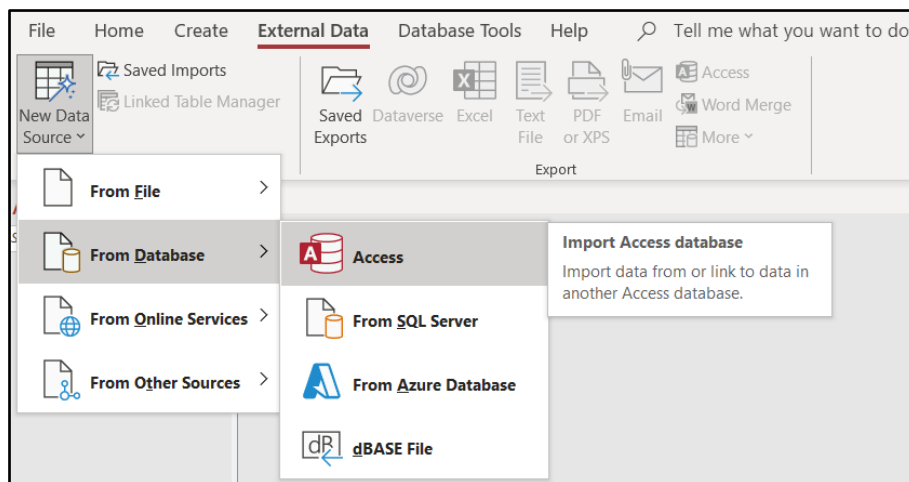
File Home Create External Data Database Tools Help Tell me what you want to do

New Data Source

Saved Imports

Linked Table Manager

Saved Exports

Dataverse

Excel

Text File

PDF or XPS

Email

Access

Word Merge

More

Export

From File

From Database

From Online Services

From Other Sources

Access

From SQL Server

From Azure Database

dBASE File

Import Access database

Import data from or link to data in another Access database.